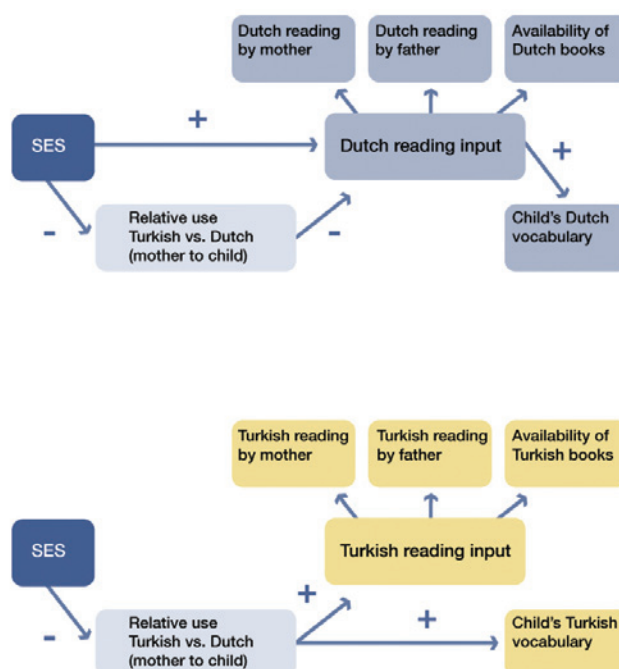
Dutch reading by mother

Dutch reading by father

Availability of Dutch books

SES

+

Dutch reading input

+

-

Relative use Turkish vs. Dutch (mother to child)

-

Child's Dutch vocabulary

Turkish reading by mother

Turkish reading by father

Availability of Turkish books

SES

Turkish reading input

+

-

Relative use Turkish vs. Dutch (mother to child)

+

Child's Turkish vocabulary